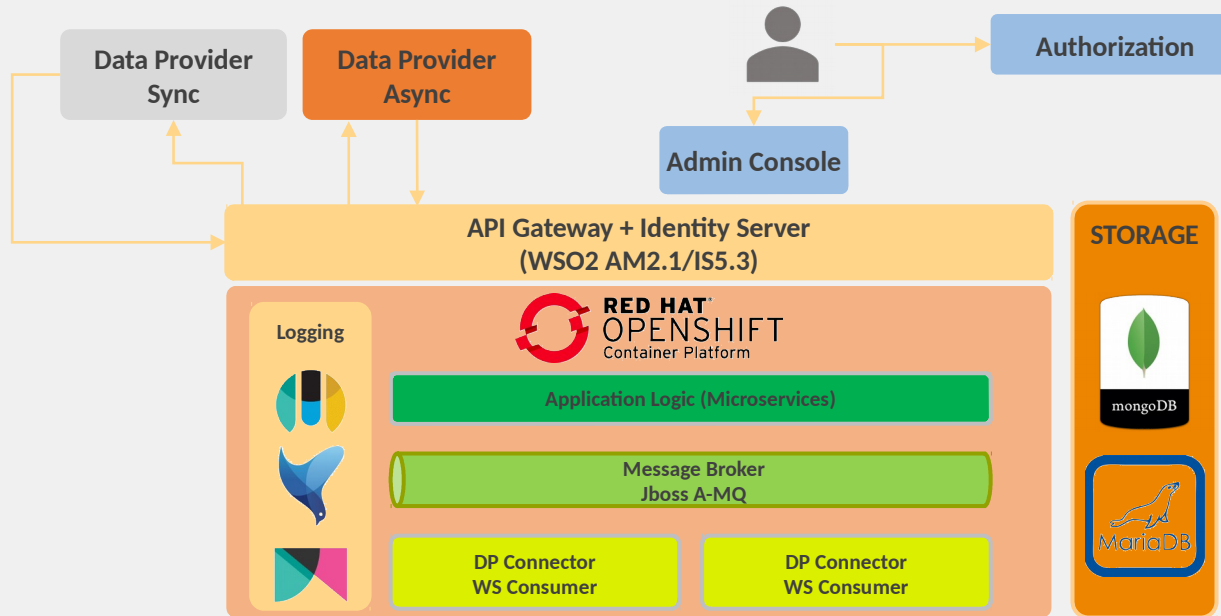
Data Provider Sync

Data Provider Async

Authorization

Admin Console

API Gateway + Identity Server
(WSO2 AM2.1/IS5.3)

STORAGE

Logging

RED HAT
OPENSHIFT
Container Platform

Application Logic (Microservices)

Message Broker
Jboss A-MQ

DP Connector
WS Consumer

DP Connector
WS Consumer

mongoDB

MariaDB